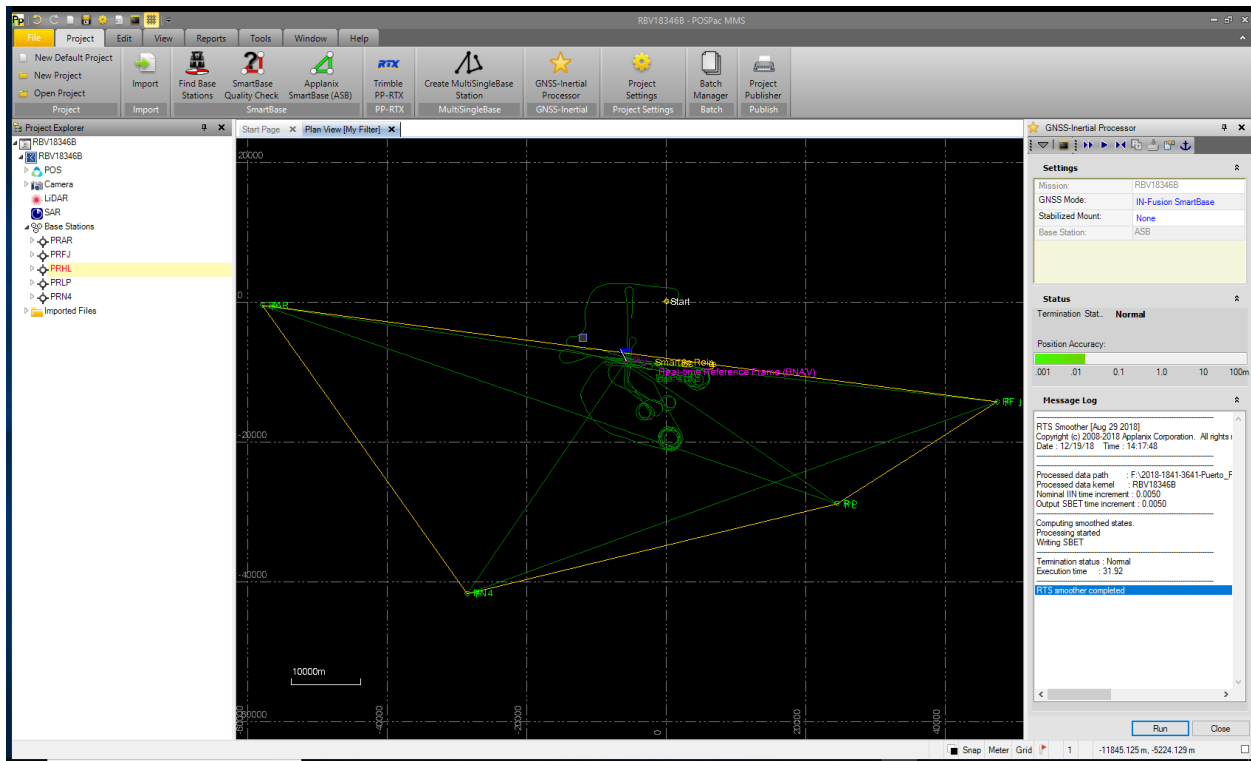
RBV18346B - POSPac MMS

File | Project | Edit | View | Reports | Tools | Window | Help

New Default Project
New Project
Open Project
Project

Import
Import

Find Base Stations
SmartBase Quality Check
Applanix SmartBase (ASB)
SmartBase

RTX
Trimble PP-RTX
PP-RTX

Create MultiSingleBase Station
MultiSingleBase

GNSS-Inertial Processor
GNSS-Inertial

Project Settings
Project Settings

Batch Manager
Batch

Project Publisher
Publish

Project Explorer
RBV18346B
RBV18346B
POS
Camera
LiDAR
SAR
Base Stations
PRAR
PRFJ
PRHL
PRLP
PRN4
Imported Files

Start Page
Plan View [My Filter]

20000
0
-20000
-40000
-60000
-40000
-20000
0
20000
40000
PRAR
Start
SmartBase Rel
Real-time Reference Frame (RNAV)
PRFJ
PRLP
PRN4
10000m

GNSS-Inertial Processor

Settings

| Mission: | RBV18346B |
|---|---|
| GNSS Mode: | IN-Fusion SmartBase |
| Stabilized Mount: | None |
| Base Station: | ASB |

Status
Termination Stat.. Normal
Position Accuracy:
.001 .01 0.1 1.0 10 100m

Message Log
RTS Smoother [Aug 29 2018]
Copyright (c) 2008-2018 Applanix Corporation. All rights r
Date : 12/19/18 Time : 14:17:48

Processed data path : F:\2018-1841-3641-Puerto_F
Processed data kernel : RBV18346B
Nominal IIN time increment : 0.0050
Output SBET time increment : 0.0050

Computing smoothed states.
Processing started
Writing SBET

Termination status : Normal
Execution time : 31.92

RTS smoother completed

Run
Close

Snap Meter Grid 1 -11845.125 m, -5224.129 m